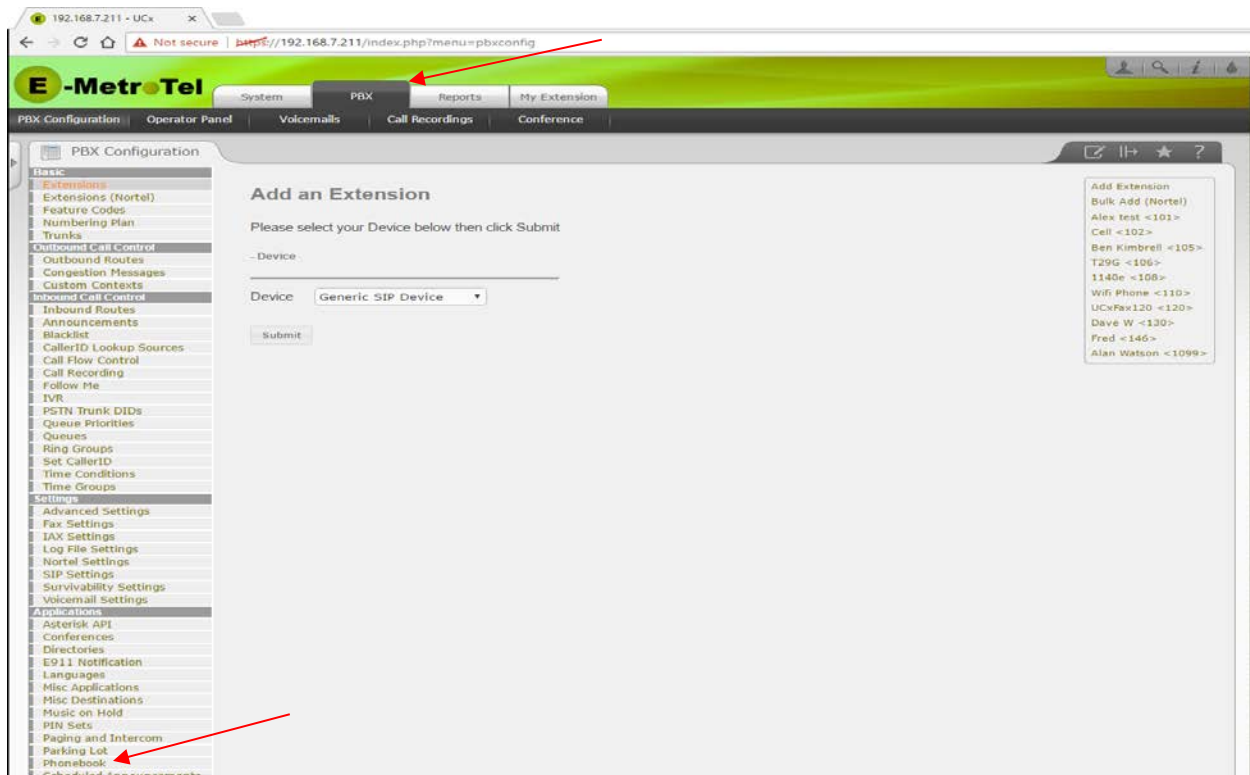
192.168.7.211 - UCx ×

Not secure | https://192.168.7.211/index.php?menu=pbxconfig

E-MetroTel

System | PBX | Reports | My Extension

PBX Configuration | Operator Panel | Voicemails | Call Recordings | Conference

PBX Configuration

Basic
Extensions
Extensions (Nortel)
Feature Codes
Numbering Plan
Trunks
Outbound Call Control
Outbound Routes
Congestion Messages
Custom Contexts
Inbound Call Control
Inbound Routes
Announcements
Blacklist
CallerID Lookup Sources
Call Flow Control
Call Recording
Follow Me
IVR
PSTN Trunk DIDs
Queue Priorities
Queues
Ring Groups
Set CallerID
Time Conditions
Time Groups
Settings
Advanced Settings
Fax Settings
IAX Settings
Log File Settings
Nortel Settings
SIP Settings
Survivability Settings
Voicemail Settings
Applications
Asterisk API
Conferences
Directories
E911 Notification
Languages
Misc Applications
Misc Destinations
Music on Hold
PIN Sets
Paging and Intercom
Parking Lot
Phonebook
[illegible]

Add an Extension

Please select your Device below then click Submit

- Device

Device Generic SIP Device

Submit

Add Extension
Bulk Add (Nortel)
Alex test <101>
Cell <102>
Ben Kimbrell <105>
T29G <106>
1140e <108>
Wifi Phone <110>
UCxFax120 <120>
Dave W <130>
Fred <146>
Alan Watson <1099>